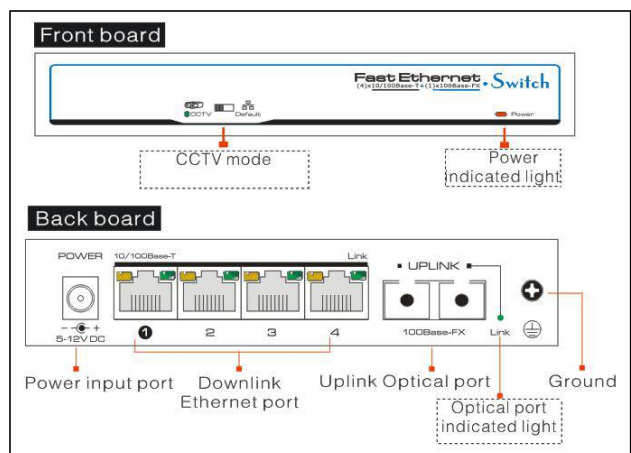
Front board

Fast Ethernet Switch
(4)x10/100Base-T+(1)x100Base-FX

CCTV Default

Power

CCTV mode

Power indicated light

Back board

POWER

10/100Base-T

Link

UPLINK

5-12V DC

1 2 3 4

100Base-FX

Link

Power input port

Downlink Ethernet port

Uplink Optical port

Ground

Optical port indicated light